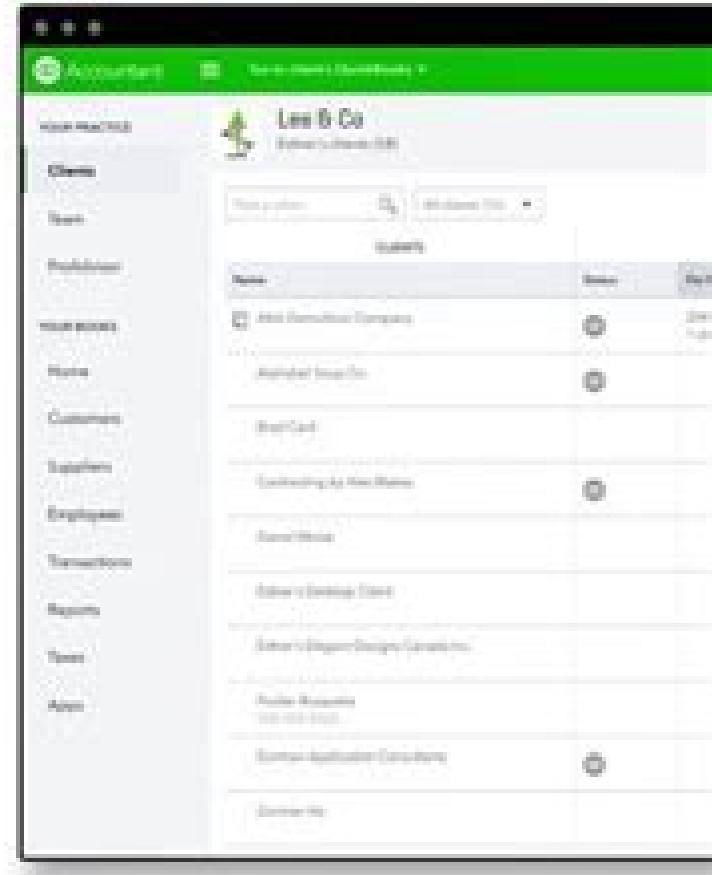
Accountant

Go to client's QuickBooks ▾

YOUR PRACTICE

Clients

Team

ProAdvisor

YOUR BOOKS

Home

Customers

Suppliers

Employees

Transactions

Reports

Taxes

Apps

Lee B Co

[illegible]

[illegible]

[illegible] ▾

CLIENTS

| Name | Status | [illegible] |
|---|---|---|
| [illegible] Company | | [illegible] |
| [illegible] | | |
| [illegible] | | |
| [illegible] | | |
| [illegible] | | |
| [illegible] Client | | |
| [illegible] | | |
| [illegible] | | |
| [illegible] Consultants | | |
| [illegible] | | |